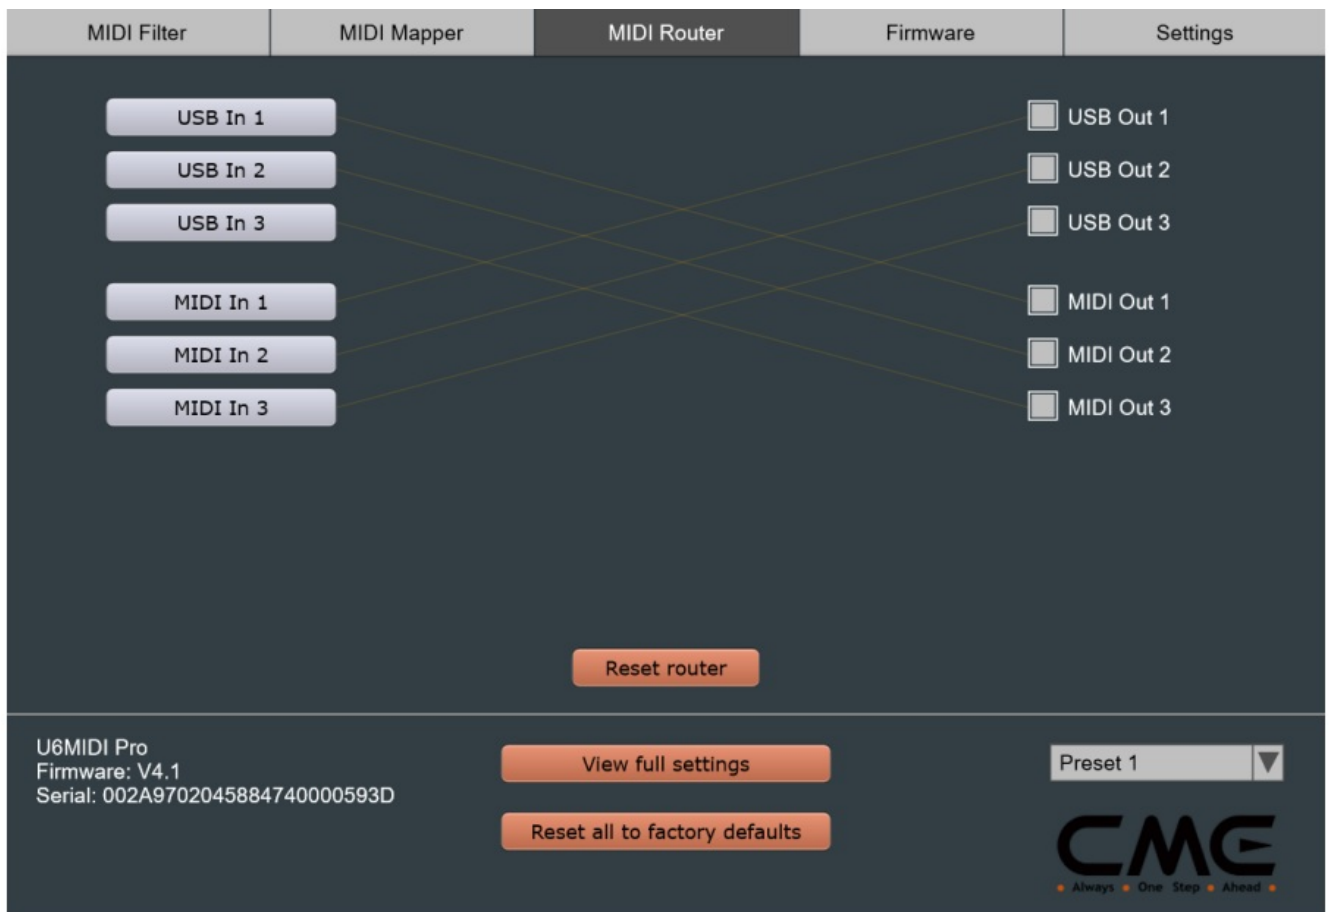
MIDI Filter | MIDI Mapper | MIDI Router | Firmware | Settings

USB In 1
USB In 2
USB In 3

MIDI In 1
MIDI In 2
MIDI In 3

USB Out 1
USB Out 2
USB Out 3

MIDI Out 1
MIDI Out 2
MIDI Out 3

Reset router

U6MIDI Pro
Firmware: V4.1
Serial: 002A9702045884740000593D

View full settings

Reset all to factory defaults

Preset 1

CME
Always One Step Ahead